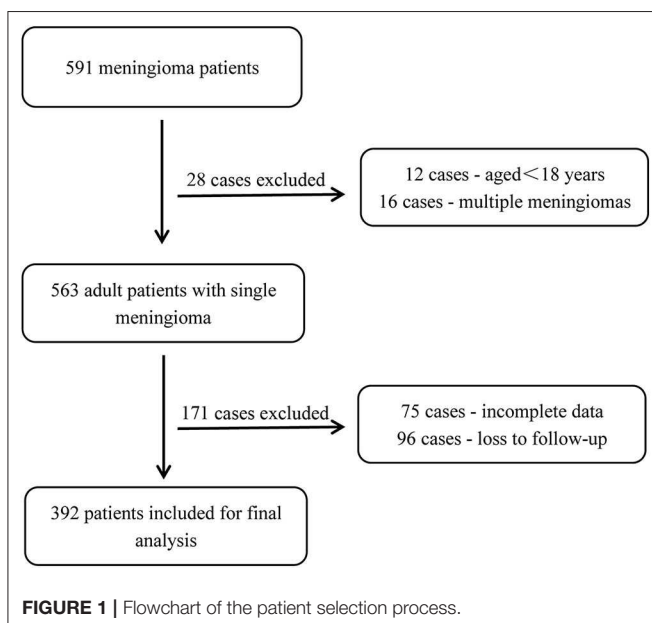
591 meningioma patients

28 cases excluded

12 cases - aged<18 years
16 cases - multiple meningiomas

563 adult patients with single meningioma

171 cases excluded

75 cases - incomplete data
96 cases - loss to follow-up

392 patients included for final analysis

FIGURE 1 | Flowchart of the patient selection process.